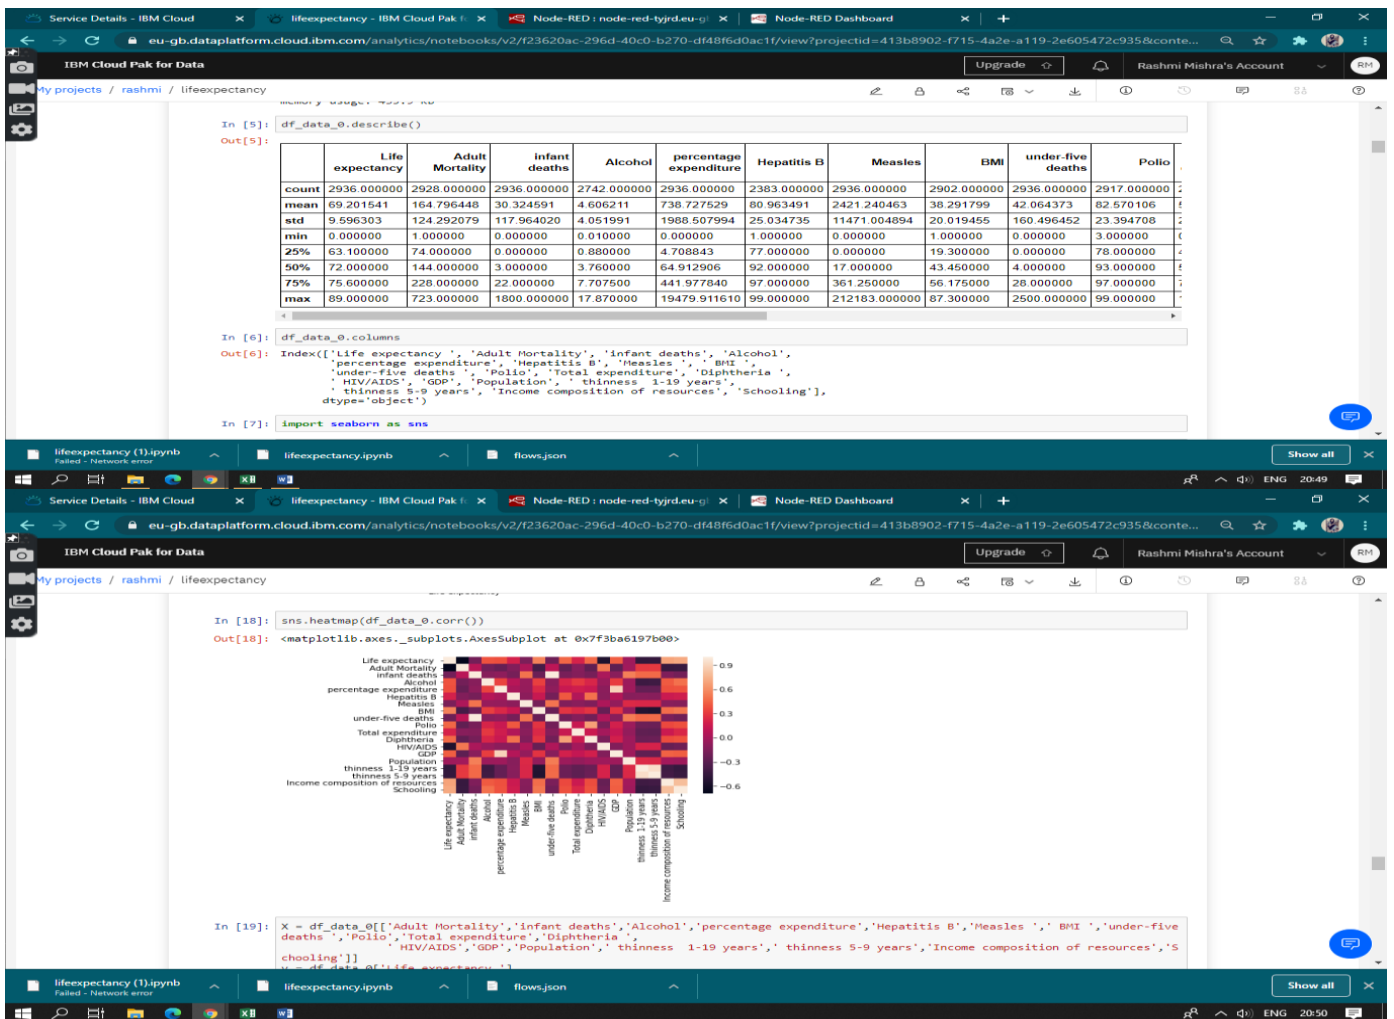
Service Details - IBM Cloud
lifeexpectancy - IBM Cloud Pak f
Node-RED : node-red-tyjrd.eu-g
Node-RED Dashboard

eu-gb.dataplatform.cloud.ibm.com/analytics/notebooks/v2/f23620ac-296d-40c0-b270-df48f6d0ac1f/view?projectid=413b8902-f715-4a2e-a119-2e605472c935&conte...

IBM Cloud Pak for Data
Upgrade
Rashmi Mishra's Account
RM

My projects / rashmi / lifeexpectancy

In [5]: df_data_0.describe()
Out[5]:

| | Life expectancy | Adult Mortality | infant deaths | Alcohol | percentage expenditure | Hepatitis B | Measles | BMI | under-five deaths | Polio |
|---|---|---|---|---|---|---|---|---|---|---|
| count | 2936.000000 | 2928.000000 | 2936.000000 | 2742.000000 | 2936.000000 | 2383.000000 | 2936.000000 | 2902.000000 | 2936.000000 | 2917.000000 |
| mean | 69.201541 | 164.796448 | 30.324591 | 4.606211 | 738.727529 | 80.963491 | 2421.240463 | 38.291799 | 42.064373 | 82.570106 |
| std | 9.596303 | 124.292079 | 117.964020 | 4.051991 | 1988.507994 | 25.034735 | 11471.004894 | 20.019455 | 160.496452 | 23.394708 |
| min | 0.000000 | 1.000000 | 0.000000 | 0.010000 | 0.000000 | 1.000000 | 0.000000 | 1.000000 | 0.000000 | 3.000000 |
| 25% | 63.100000 | 74.000000 | 0.000000 | 0.880000 | 4.708843 | 77.000000 | 0.000000 | 19.300000 | 0.000000 | 78.000000 |
| 50% | 72.000000 | 144.000000 | 3.000000 | 3.760000 | 64.912906 | 92.000000 | 17.000000 | 43.450000 | 4.000000 | 93.000000 |
| 75% | 75.600000 | 228.000000 | 22.000000 | 7.707500 | 441.977840 | 97.000000 | 361.250000 | 56.175000 | 28.000000 | 97.000000 |
| max | 89.000000 | 723.000000 | 1800.000000 | 17.870000 | 19479.911610 | 99.000000 | 212183.000000 | 87.300000 | 2500.000000 | 99.000000 |

In [6]: df_data_0.columns
Out[6]: Index(['Life expectancy ', 'Adult Mortality', 'infant deaths', 'Alcohol', 'percentage expenditure', 'Hepatitis B', 'Measles ', ' BMI ', 'under-five deaths ', 'Polio', 'Total expenditure', 'Diphtheria ', ' HIV/AIDS', 'GDP', 'Population', ' thinness  1-19 years', ' thinness 5-9 years', 'Income composition of resources', 'Schooling'], dtype='object')

In [7]: import seaborn as sns

lifeexpectancy (1).ipynb
Failed - Network error
lifeexpectancy.ipynb
flows.json
Show all
ENG 20:49

Service Details - IBM Cloud
lifeexpectancy - IBM Cloud Pak f
Node-RED : node-red-tyjrd.eu-g
Node-RED Dashboard
eu-gb.dataplatform.cloud.ibm.com/analytics/notebooks/v2/f23620ac-296d-40c0-b270-df48f6d0ac1f/view?projectid=413b8902-f715-4a2e-a119-2e605472c935&conte...
IBM Cloud Pak for Data
Upgrade
Rashmi Mishra's Account
RM
My projects / rashmi / lifeexpectancy

In [18]: sns.heatmap(df_data_0.corr())
Out[18]: <matplotlib.axes._subplots.AxesSubplot at 0x7f3ba6197b00>

Life expectancy
Adult Mortality
infant deaths
Alcohol
percentage expenditure
Hepatitis B
Measles
BMI
under-five deaths
Polio
Total expenditure
Diphtheria
HIV/AIDS
GDP
Population
thinness 1-19 years
thinness 5-9 years
Income composition of resources
Schooling

0.9
0.6
0.3
0.0
−0.3
−0.6

In [19]: X = df_data_0[['Adult Mortality','infant deaths','Alcohol','percentage expenditure','Hepatitis B','Measles ',' BMI ','under-five deaths ','Polio','Total expenditure','Diphtheria ',' HIV/AIDS','GDP','Population',' thinness  1-19 years',' thinness 5-9 years','Income composition of resources','Schooling']]

lifeexpectancy (1).ipynb
Failed - Network error
lifeexpectancy.ipynb
flows.json
Show all
ENG 20:50